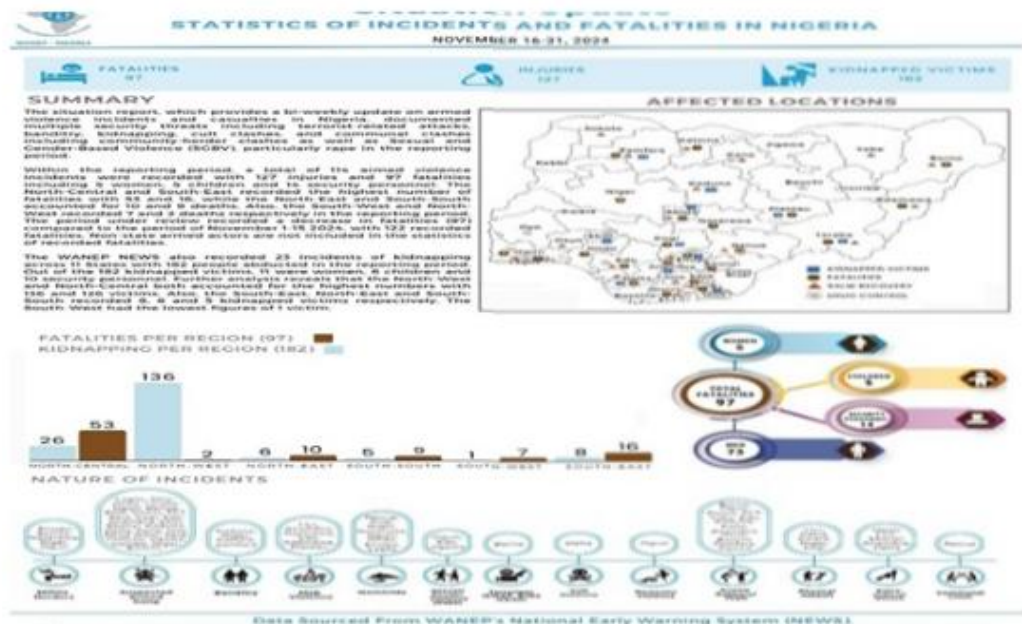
STATISTICS OF INCIDENTS AND FATALITIES IN NIGERIA

NOVEMBER 16-31, 2024

FATALITIES 97

INJURIES 127

KIDNAPPED VICTIMS 182

SUMMARY

The situation report, which provides a bi-weekly update on armed violence incidents and casualties in Nigeria, documented multiple security threats including terrorist-related attacks, banditry, kidnapping, cult clashes, and communal clashes including community-herder clashes as well as Sexual and Gender-Based Violence (SGBV) particularly rape in the reporting period.

Within the reporting period, a total of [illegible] armed violence incidents were recorded with 127 injuries and 97 fatalities including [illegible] women, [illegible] children and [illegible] security personnel. The North-Central and South-East recorded the highest number of fatalities with 53 and 16, while the North East and South-South accounted for 10 and 9 deaths. Also, the South-West and North-West recorded 7 and 2 deaths respectively in the reporting period. The period under review recorded a decrease in fatalities (97) compared to the period of November 1-15 2024, with 122 recorded fatalities. Non-state armed actors are not included in the statistics of recorded fatalities.

The WANEP NEWS also recorded 23 incidents of kidnapping across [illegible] states with 182 people abducted in the reporting period. Out of the 182 kidnapped victims, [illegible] were women, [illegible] children and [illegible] security personnel. Further analysis reveals that the North-West and North-Central both accounted for the highest numbers with 136 and 26 victims. Also, the South-East, North-East and South-South recorded 8, 6 and 5 kidnapped victims respectively. The South West had the lowest figures of 1 victim.

AFFECTED LOCATIONS

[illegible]

FATALITIES PER REGION (97)
KIDNAPPING PER REGION (182)

| | NORTH-CENTRAL | NORTH-WEST | NORTH-EAST | SOUTH-SOUTH | SOUTH-WEST | SOUTH-EAST |
|---|---|---|---|---|---|---|
| Kidnapping | 26 | 136 | 6 | 5 | 1 | 8 |
| Fatalities | 53 | 2 | 10 | 9 | 7 | 16 |

WOMEN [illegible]

TOTAL FATALITIES 97

CHILDREN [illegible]

SECURITY PERSONNEL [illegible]

MEN 73

NATURE OF INCIDENTS

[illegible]

Data Sourced From WANEP's National Early Warning System (NEWS)